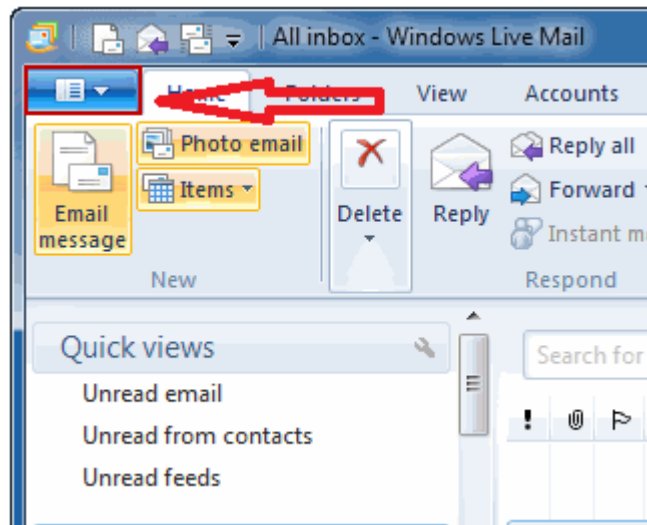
All inbox - Windows Live Mail

Home Folders View Accounts

Email message

Photo email

Items

New

Delete

Reply

Reply all

Forward

Instant m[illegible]

Respond

Quick views

Unread email

Unread from contacts

Unread feeds

Search for